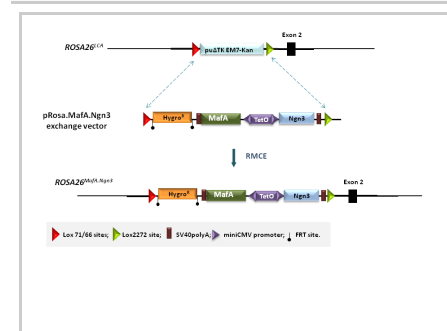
$ROSA26^{LCA}$

puΔTK EM7-Kan

Exon 2

pRosa.MafA.Ngn3 exchange vector

$Hygro^R$

MafA

TetO

Ngn3

RMCE

$ROSA26^{MafA.Ngn3}$

$Hygro^R$

MafA

TetO

Ngn3

Exon 2

Lox 71/66 sites; Lox2272 site; SV40polyA; miniCMV promoter; FRT site.